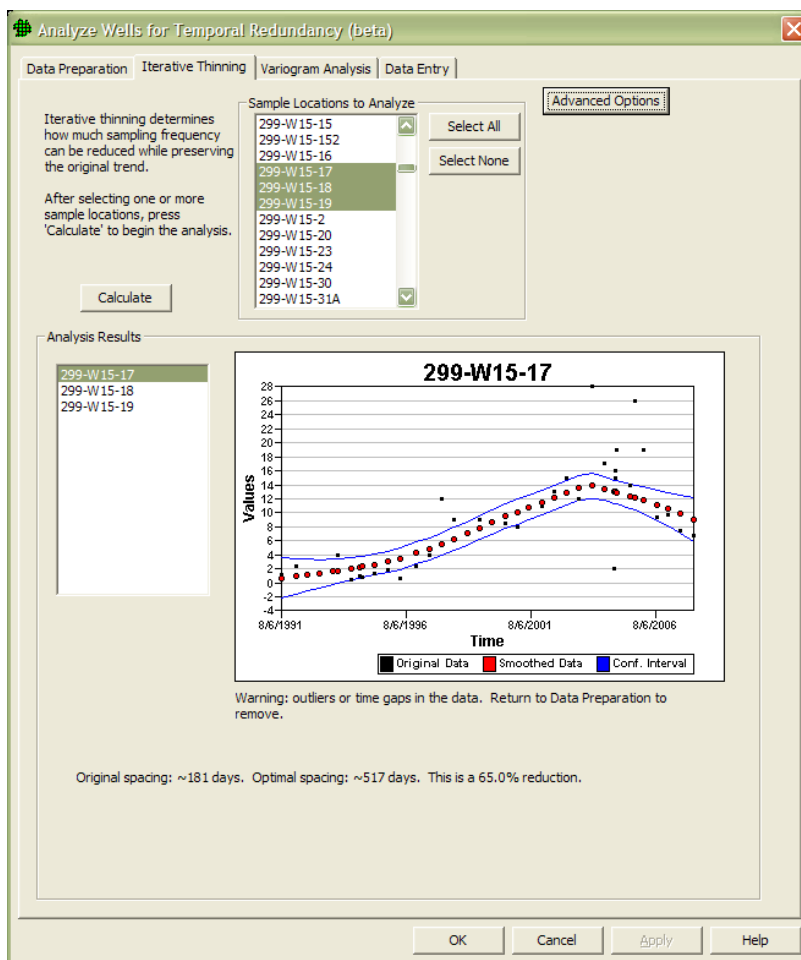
Analyze Wells for Temporal Redundancy (beta)

Data Preparation | Iterative Thinning | Variogram Analysis | Data Entry

Iterative thinning determines how much sampling frequency can be reduced while preserving the original trend.

After selecting one or more sample locations, press 'Calculate' to begin the analysis.

Sample Locations to Analyze
299-W15-15
299-W15-152
299-W15-16
299-W15-17
299-W15-18
299-W15-19
299-W15-2
299-W15-20
299-W15-23
299-W15-24
299-W15-30
299-W15-31A

Select All
Select None
Advanced Options

Calculate

Analysis Results
299-W15-17
299-W15-18
299-W15-19

299-W15-17
28
26
24
22
20
18
16
14
12
10
8
6
4
2
0
-2
-4
Values
8/6/1991
8/6/1996
8/6/2001
8/6/2006
Time
Original Data
Smoothed Data
Conf. Interval

Warning: outliers or time gaps in the data. Return to Data Preparation to remove.

Original spacing: ~181 days. Optimal spacing: ~517 days. This is a 65.0% reduction.

OK
Cancel
Apply
Help